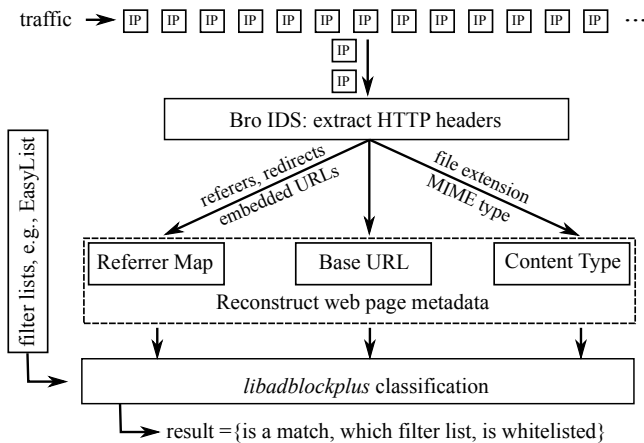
traffic IP IP IP IP IP IP IP IP IP IP IP IP IP ...

IP

IP

Bro IDS: extract HTTP headers

referers, redirects embedded URLs

file extension MIME type

filter lists, e.g., EasyList

Referrer Map

Base URL

Content Type

Reconstruct web page metadata

*libadblockplus* classification

result ={is a match, which filter list, is whitelisted}